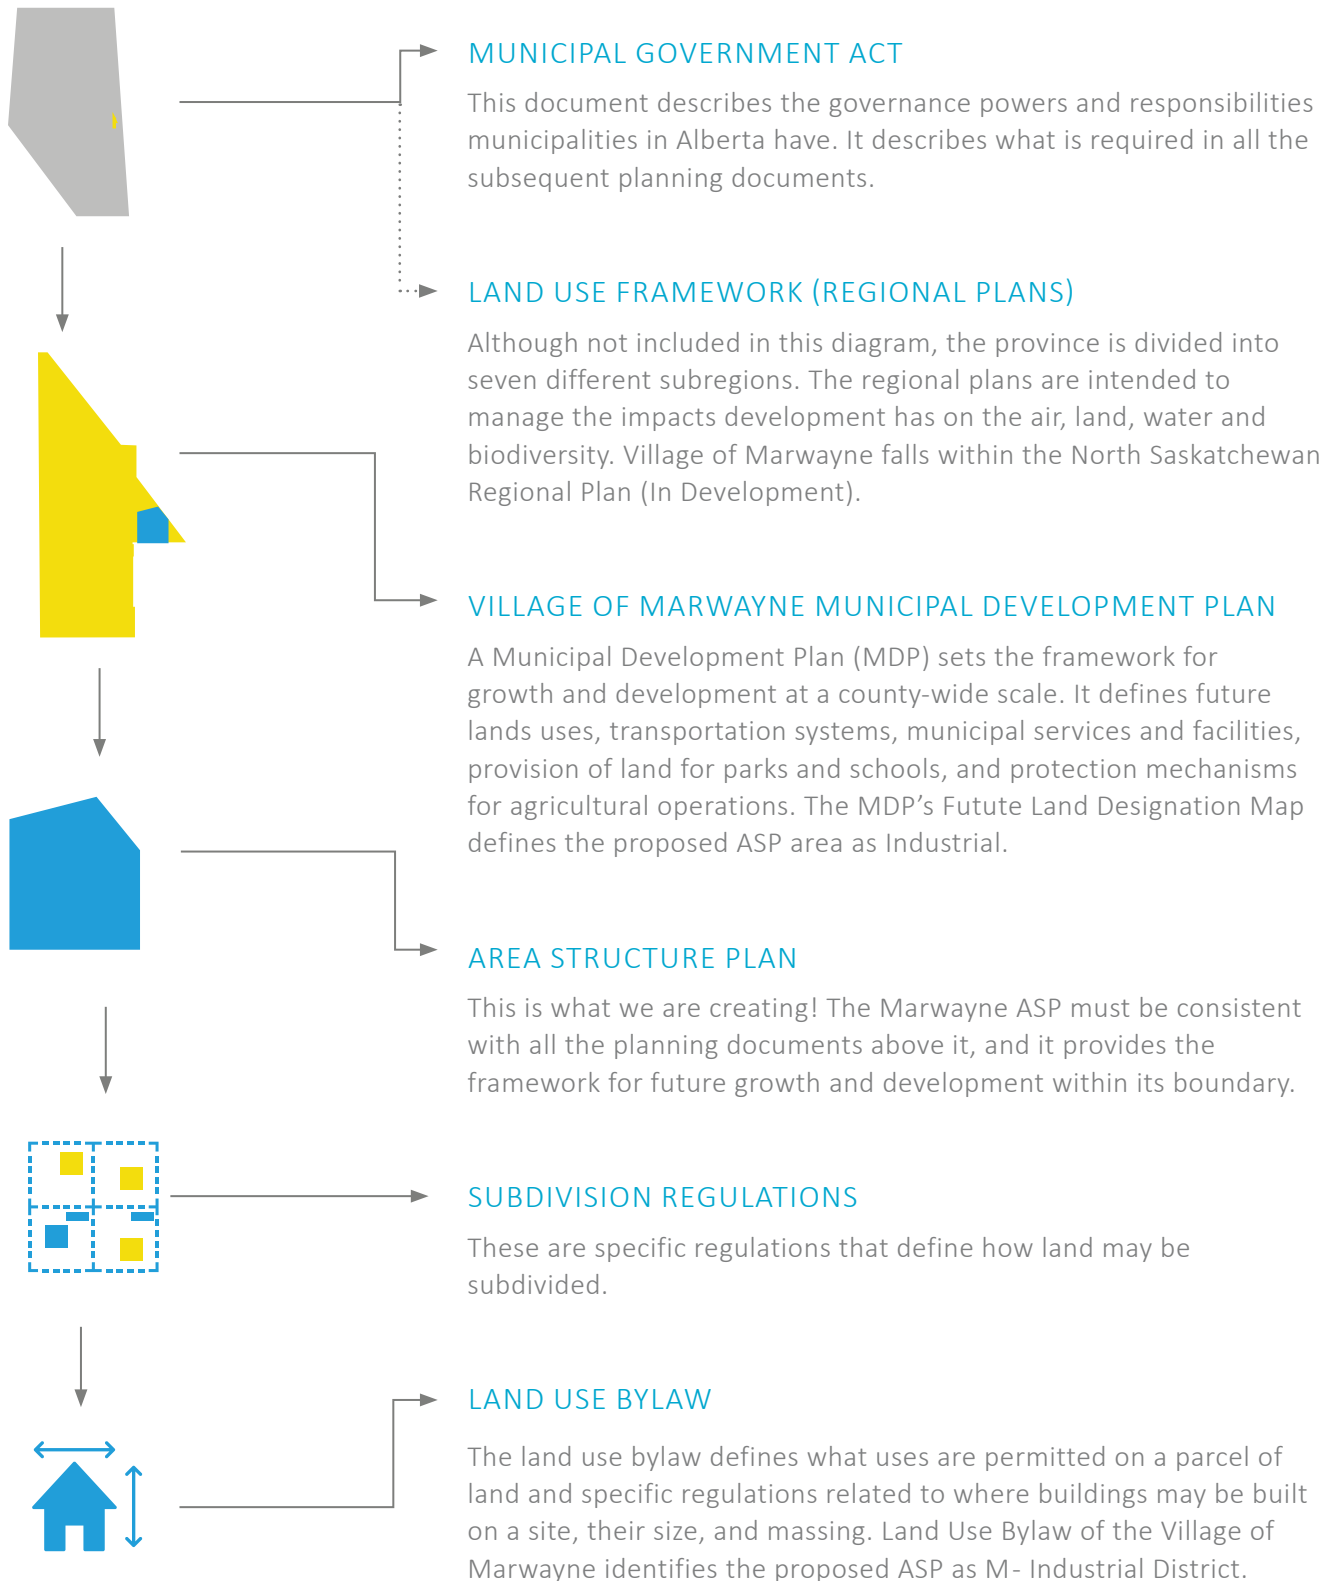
MUNICIPAL GOVERNMENT ACT

This document describes the governance powers and responsibilities municipalities in Alberta have. It describes what is required in all the subsequent planning documents.

LAND USE FRAMEWORK (REGIONAL PLANS)

Although not included in this diagram, the province is divided into seven different subregions. The regional plans are intended to manage the impacts development has on the air, land, water and biodiversity. Village of Marwayne falls within the North Saskatchewan Regional Plan (In Development).

VILLAGE OF MARWAYNE MUNICIPAL DEVELOPMENT PLAN

A Municipal Development Plan (MDP) sets the framework for growth and development at a county-wide scale. It defines future lands uses, transportation systems, municipal services and facilities, provision of land for parks and schools, and protection mechanisms for agricultural operations. The MDP’s Futute Land Designation Map defines the proposed ASP area as Industrial.

AREA STRUCTURE PLAN

This is what we are creating! The Marwayne ASP must be consistent with all the planning documents above it, and it provides the framework for future growth and development within its boundary.

SUBDIVISION REGULATIONS

These are specific regulations that define how land may be subdivided.

LAND USE BYLAW

The land use bylaw defines what uses are permitted on a parcel of land and specific regulations related to where buildings may be built on a site, their size, and massing. Land Use Bylaw of the Village of Marwayne identifies the proposed ASP as M- Industrial District.